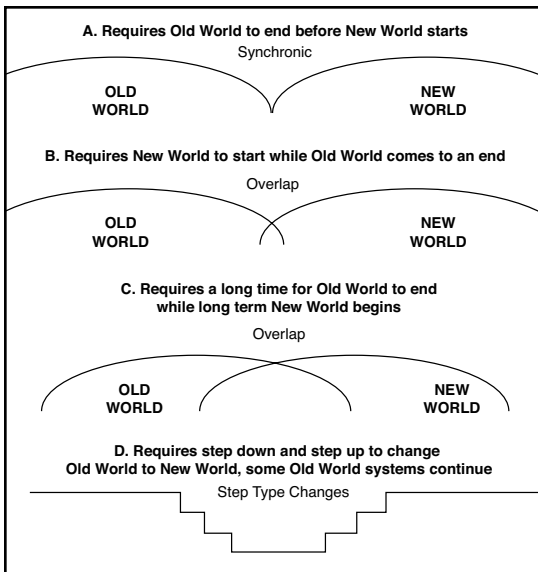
A. Requires Old World to end before New World starts

Synchronic

OLD WORLD

NEW WORLD

B. Requires New World to start while Old World comes to an end

Overlap

OLD WORLD

NEW WORLD

C. Requires a long time for Old World to end while long term New World begins

Overlap

OLD WORLD

NEW WORLD

D. Requires step down and step up to change Old World to New World, some Old World systems continue

Step Type Changes